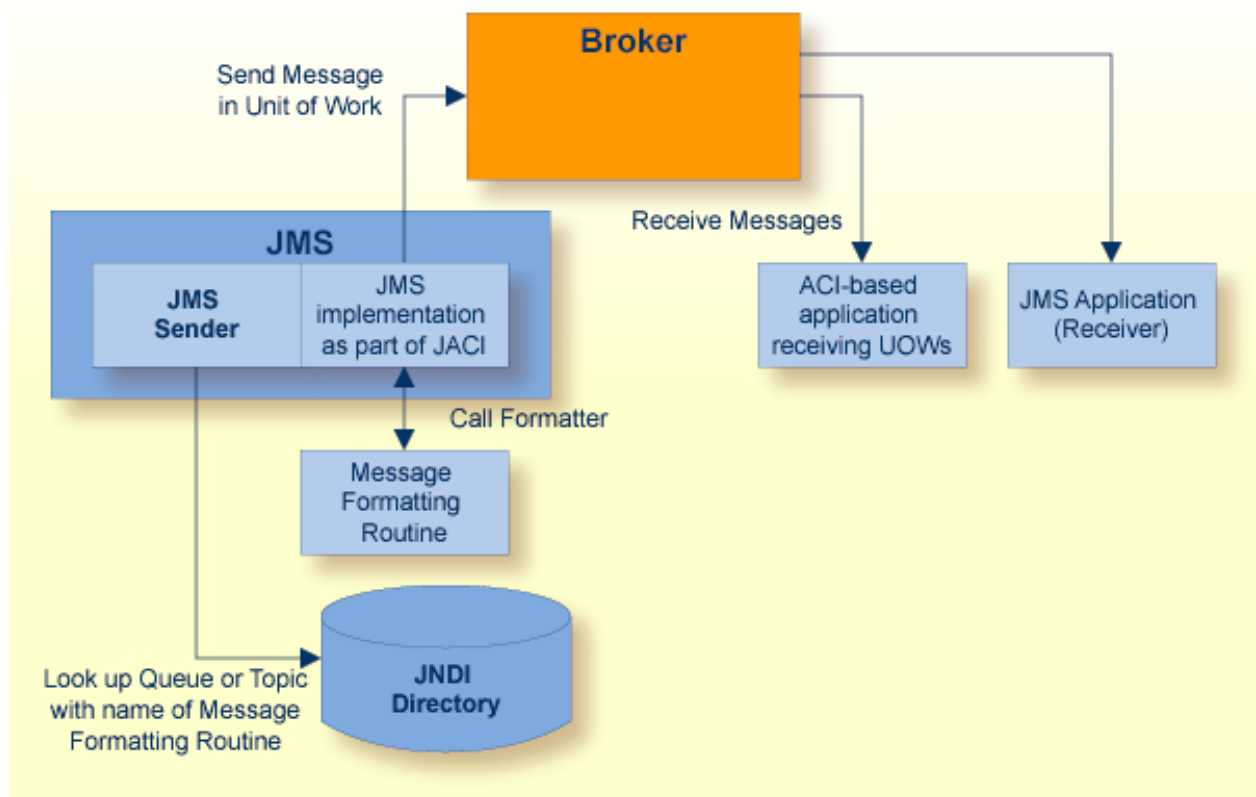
Broker

Send Message in Unit of Work

Receive Messages

JMS

JMS Sender

JMS implementation as part of JACI

ACI-based application receiving UOWs

JMS Application (Receiver)

Call Formatter

Message Formatting Routine

JNDI Directory

Look up Queue or Topic with name of Message Formatting Routine